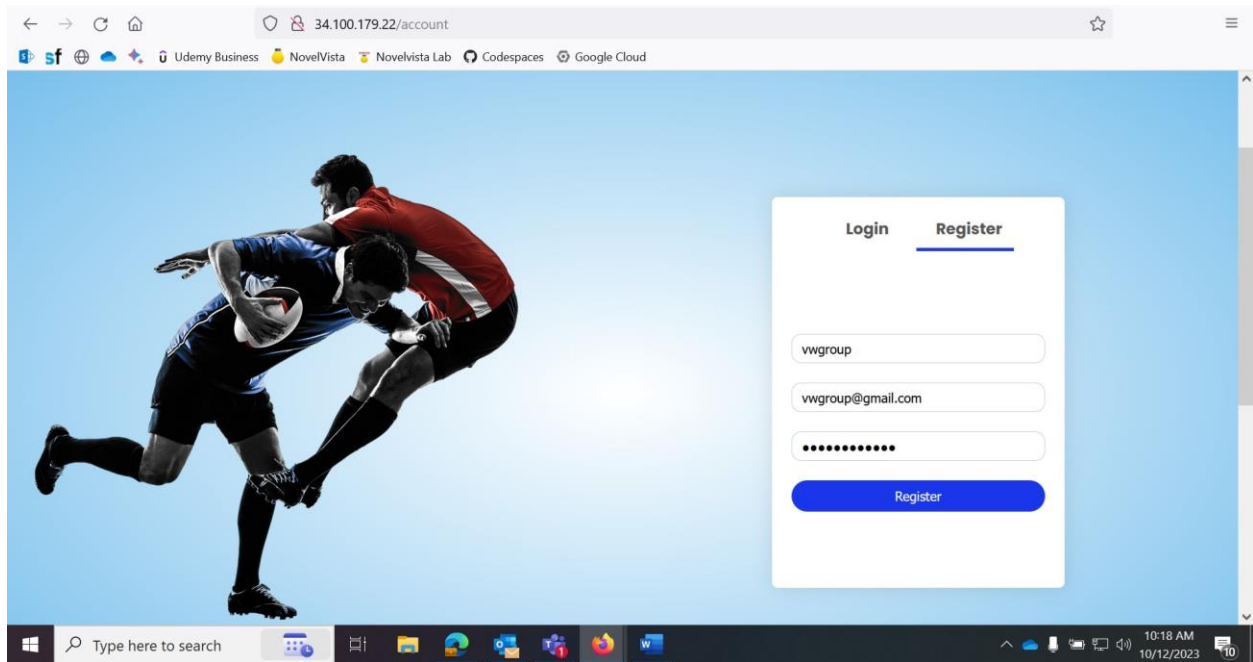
34.100.179.22/account

sf Udemy Business NovelVista Novelvista Lab Codespaces Google Cloud

Login Register

vwgroup

vwgroup@gmail.com

••••••••••••

Register

Type here to search

10:18 AM
10/12/2023

10